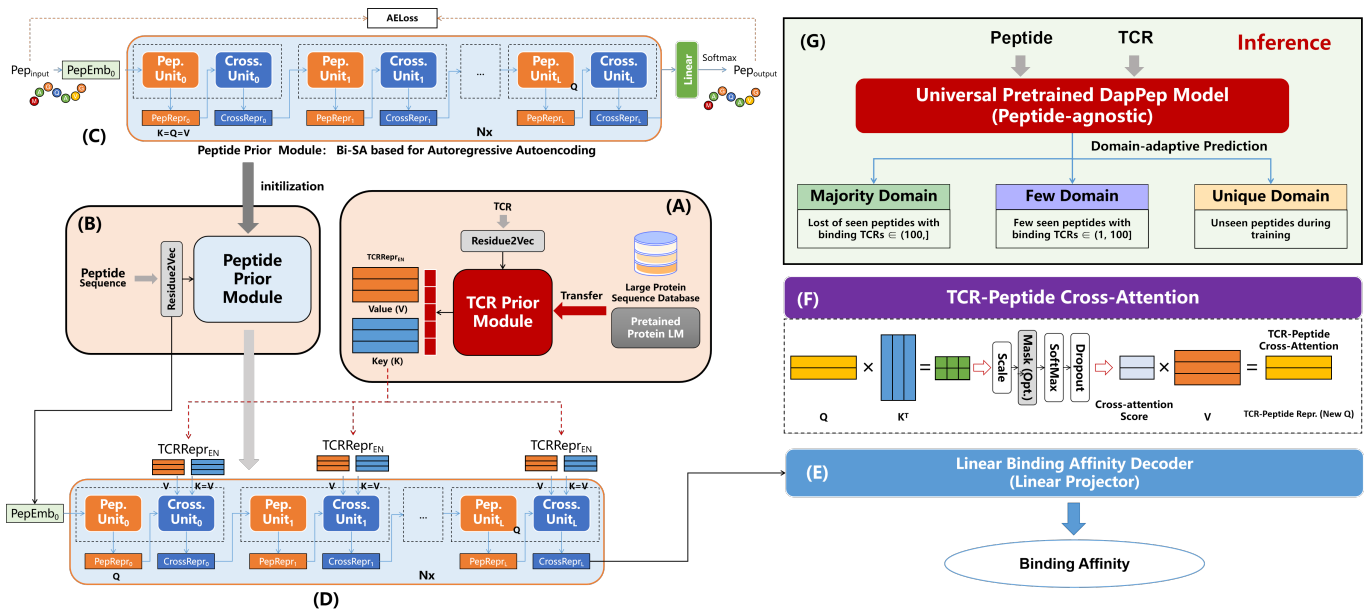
AELoss

$Pep_{input}$ $PepEmb_0$ Pep. $Unit_0$ Cross. $Unit_0$ Pep. $Unit_1$ Cross. $Unit_1$ ... Pep. $Unit_L$ Cross. $Unit_L$ Q Linear Softmax $Pep_{output}$

$PepRepr_0$ K=Q=V $CrossRepr_0$ $PepRepr_1$ $CrossRepr_1$ $PepRepr_L$ $CrossRepr_L$ Nx

(C)

Peptide Prior Module: Bi-SA based for Autoregressive Autoencoding

initilization

(B)

Peptide Sequence

Residue2Vec

Peptide Prior Module

(A)

TCR

Residue2Vec

$TCRRepr_{EN}$

Value (V)

Key (K)

TCR Prior Module

Transfer

Large Protein Sequence Database

Pretained Protein LM

$TCRRepr_{EN}$ $TCRRepr_{EN}$ $TCRRepr_{EN}$

V K=V V K=V V K=V

$PepEmb_0$ Pep. $Unit_0$ Cross. $Unit_0$ Pep. $Unit_1$ Cross. $Unit_1$ ... Pep. $Unit_L$ Q Cross. $Unit_L$

$PepRepr_0$ Q $CrossRepr_0$ $PepRepr_1$ $CrossRepr_1$ $PepRepr_L$ $CrossRepr_L$ Nx

(D)

(G)

Peptide TCR

Inference

Universal Pretrained DapPep Model (Peptide-agnostic)

Domain-adaptive Prediction

Majority Domain

Lost of seen peptides with binding TCRs ∈ (100,]

Few Domain

Few seen peptides with binding TCRs ∈ (1, 100]

Unique Domain

Unseen peptides during training

(F) TCR-Peptide Cross-Attention

× = Scale Mask (Opt.) SoftMax Dropout × = TCR-Peptide Cross-Attention

Q $K^T$ Cross-attention Score V TCR-Peptide Repr. (New Q)

(E) Linear Binding Affinity Decoder (Linear Projector)

Binding Affinity